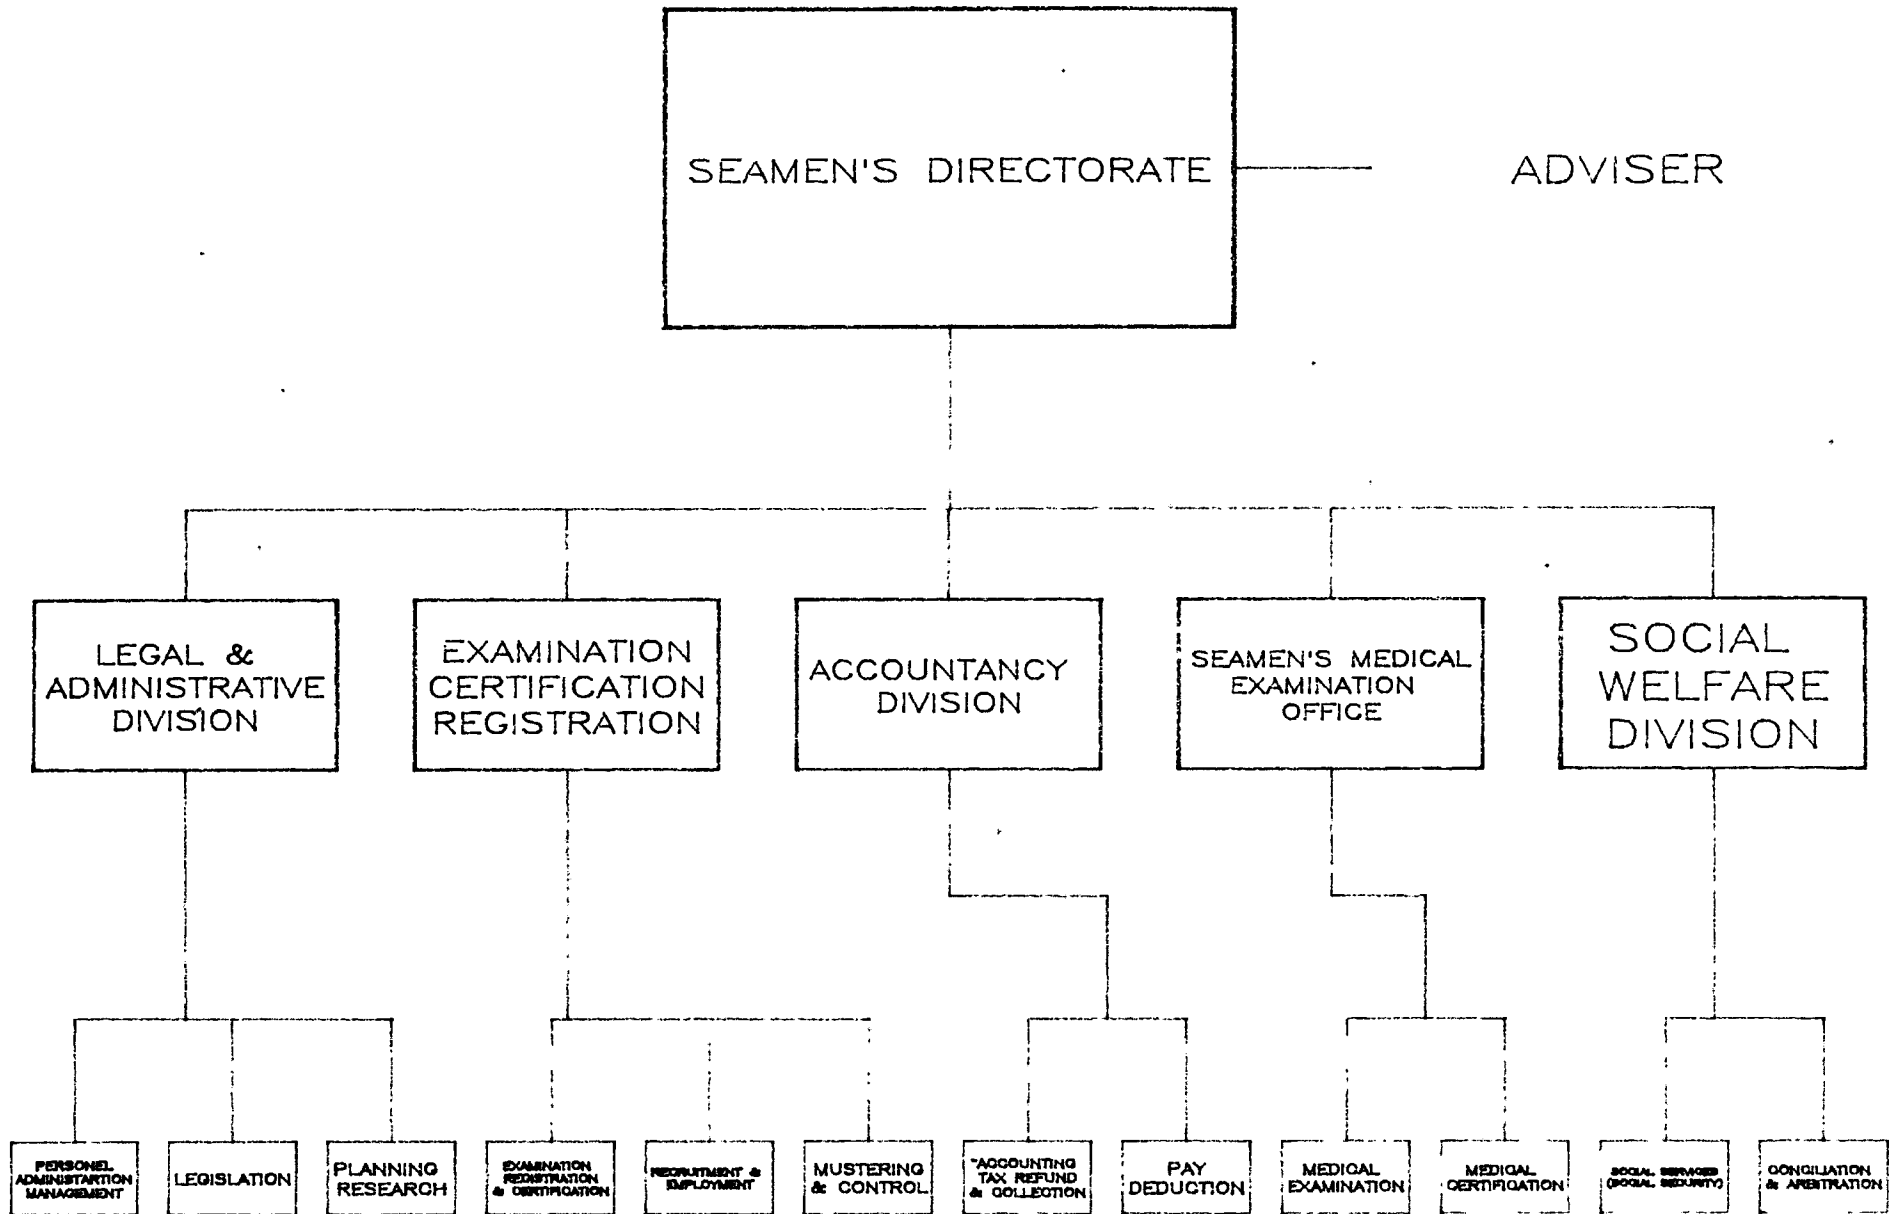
SEAMEN'S DIRECTORATE

ADVISER

LEGAL & ADMINISTRATIVE DIVISION

EXAMINATION CERTIFICATION REGISTRATION

ACCOUNTANCY DIVISION

SEAMEN'S MEDICAL EXAMINATION OFFICE

SOCIAL WELFARE DIVISION

PERSONEL ADMINISTARTION MANAGEMENT

LEGISLATION

PLANNING RESEARCH

EXAMINATION REGISTRATION & CERTIFICATION

RECRUITMENT & EMPLOYMENT

MUSTERING & CONTROL

"ACCOUNTING TAX REFUND & COLLECTION

PAY DEDUCTION

MEDICAL EXAMINATION

MEDICAL CERTIFICATION

SOCIAL SERVICES (SOCIAL SECURITY)

CONCILIATION & ARBITRATION